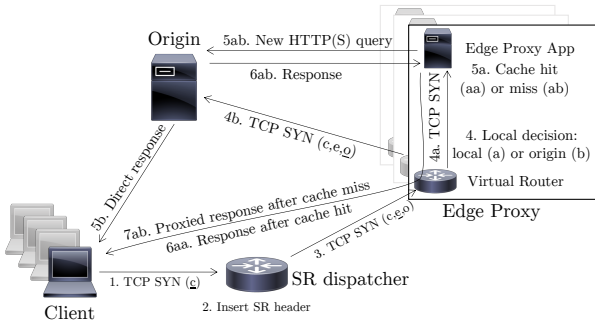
Origin

5ab. New HTTP(S) query

6ab. Response

Edge Proxy App

5a. Cache hit (aa) or miss (ab)

4a. TCP SYN

4b. TCP SYN (c,e,o)

4. Local decision: local (a) or origin (b)

Virtual Router

Edge Proxy

5b. Direct response

7ab. Proxied response after cache miss

6aa. Response after cache hit

3. TCP SYN (c,e,o)

1. TCP SYN (c)

SR dispatcher

2. Insert SR header

Client